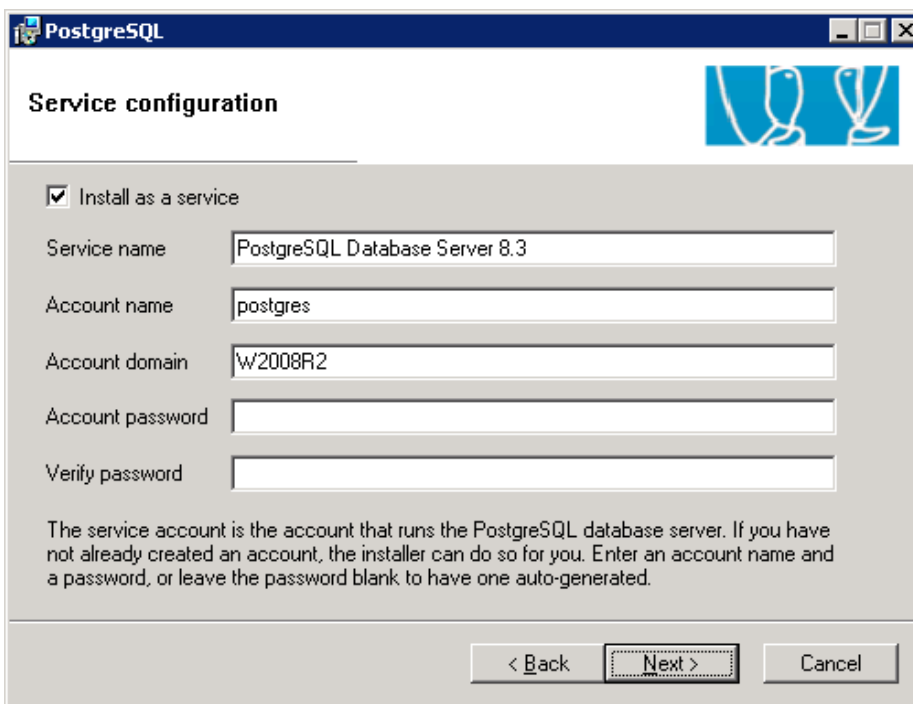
PostgreSQL

Service configuration

Install as a service

Service name PostgreSQL Database Server 8.3

Account name postgres

Account domain W2008R2

Account password

Verify password

The service account is the account that runs the PostgreSQL database server. If you have not already created an account, the installer can do so for you. Enter an account name and a password, or leave the password blank to have one auto-generated.

< Back Next > Cancel